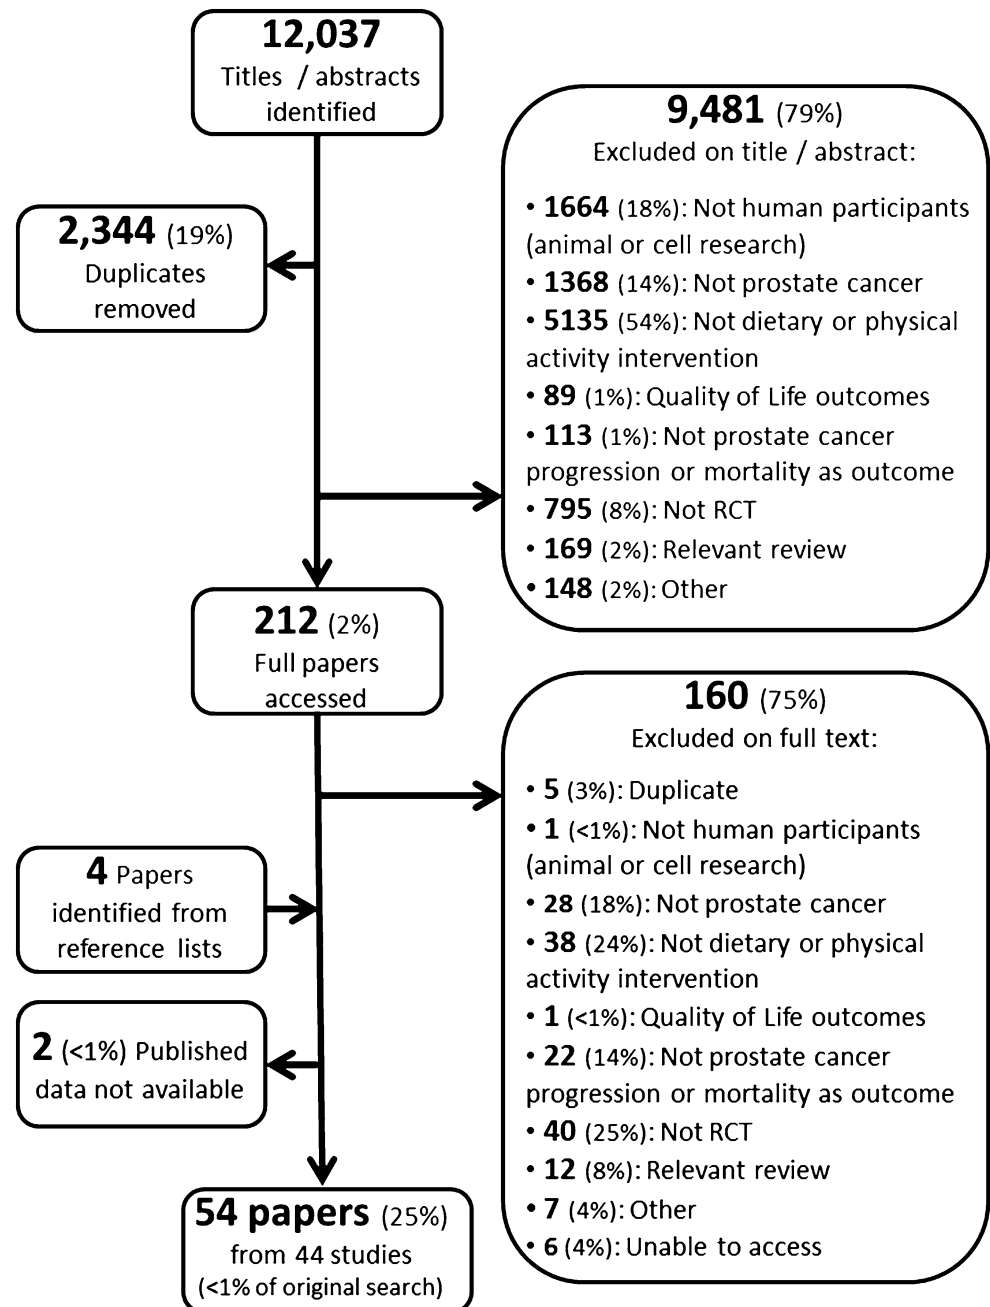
12,037
Titles / abstracts identified

9,481 (79%)
Excluded on title / abstract:

• 1664 (18%): Not human participants (animal or cell research)
• 1368 (14%): Not prostate cancer
• 5135 (54%): Not dietary or physical activity intervention
• 89 (1%): Quality of Life outcomes
• 113 (1%): Not prostate cancer progression or mortality as outcome
• 795 (8%): Not RCT
• 169 (2%): Relevant review
• 148 (2%): Other

2,344 (19%)
Duplicates removed

212 (2%)
Full papers accessed

160 (75%)
Excluded on full text:

• 5 (3%): Duplicate
• 1 (<1%): Not human participants (animal or cell research)
• 28 (18%): Not prostate cancer
• 38 (24%): Not dietary or physical activity intervention
• 1 (<1%): Quality of Life outcomes
• 22 (14%): Not prostate cancer progression or mortality as outcome
• 40 (25%): Not RCT
• 12 (8%): Relevant review
• 7 (4%): Other
• 6 (4%): Unable to access

4 Papers identified from reference lists

2 (<1%) Published data not available

54 papers (25%)
from 44 studies
(<1% of original search)